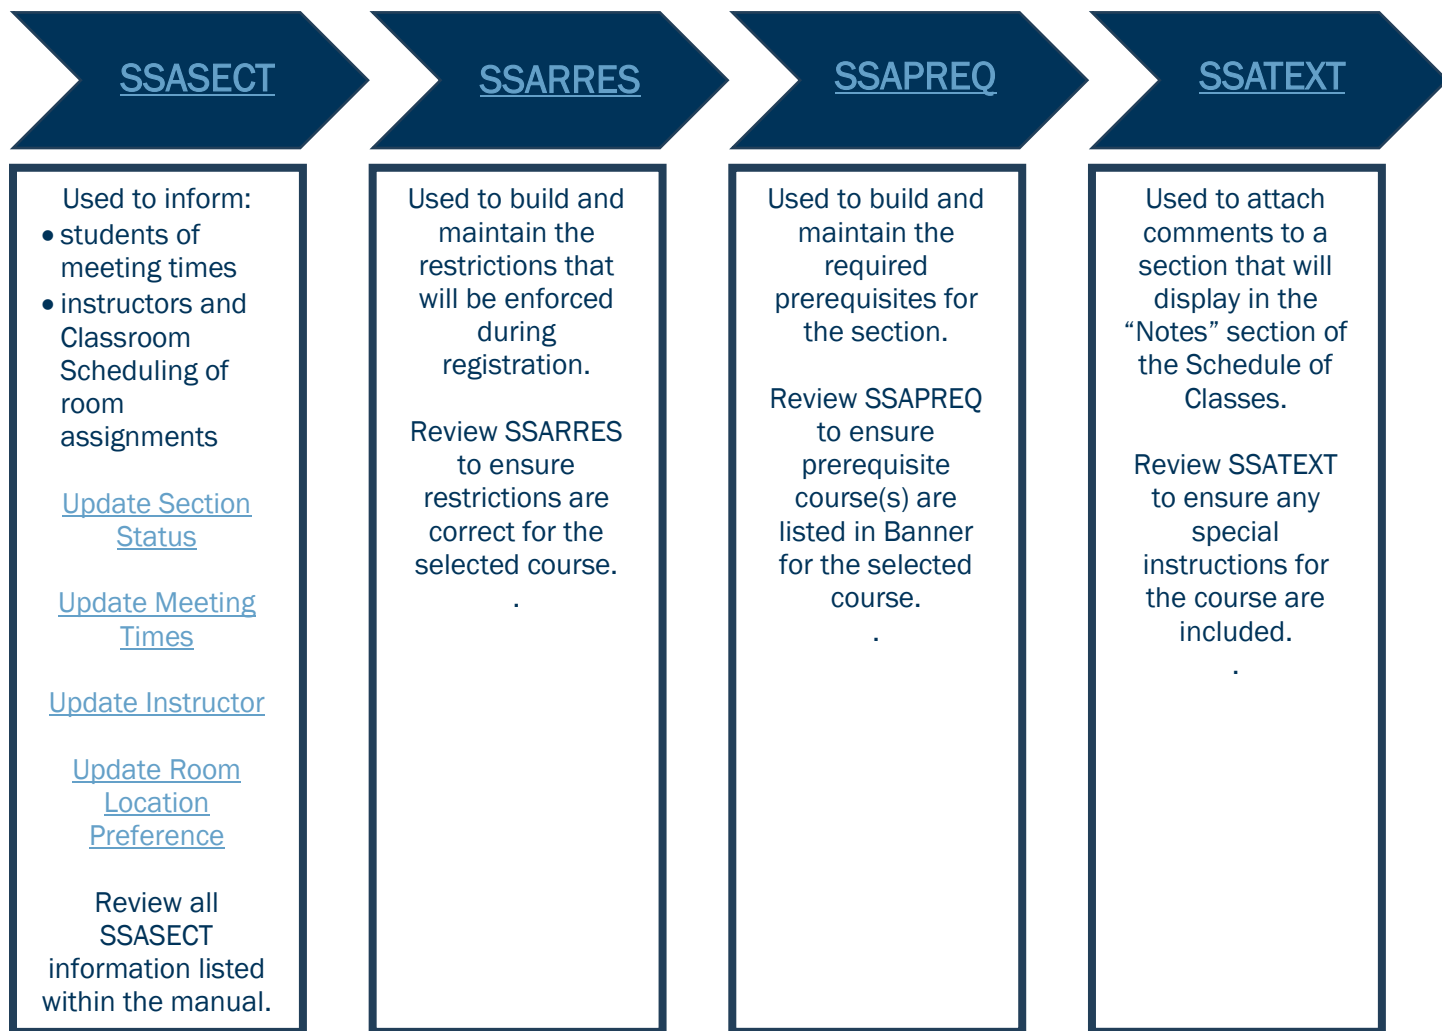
SSASECT

Used to inform:
• students of meeting times
• instructors and Classroom Scheduling of room assignments

Update Section Status

Update Meeting Times

Update Instructor

Update Room Location Preference

Review all SSASECT information listed within the manual.

SSARRES

Used to build and maintain the restrictions that will be enforced during registration.

Review SSARRES to ensure restrictions are correct for the selected course.
.

SSAPREQ

Used to build and maintain the required prerequisites for the section.

Review SSAPREQ to ensure prerequisite course(s) are listed in Banner for the selected course.
.

SSATEXT

Used to attach comments to a section that will display in the “Notes” section of the Schedule of Classes.

Review SSATEXT to ensure any special instructions for the course are included.
.